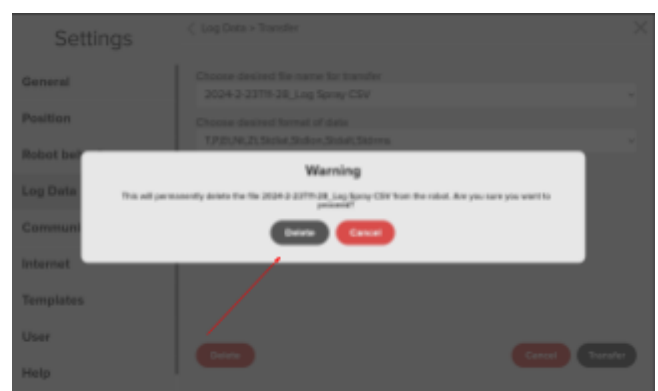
Settings

< Log Data > Transfer

General

Position

Robot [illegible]

Log Data

Commun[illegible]

Internet

Templates

User

Help

Choose desired file name for transfer

2024-2-23T11-28_Log Spray CSV

Choose desired format of data

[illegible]

Warning

This will permanently delete the file 2024-2-23T11-28_Log Spray CSV from the robot. Are you sure you want to proceed?

Delete

Cancel

Delete

Cancel

Transfer